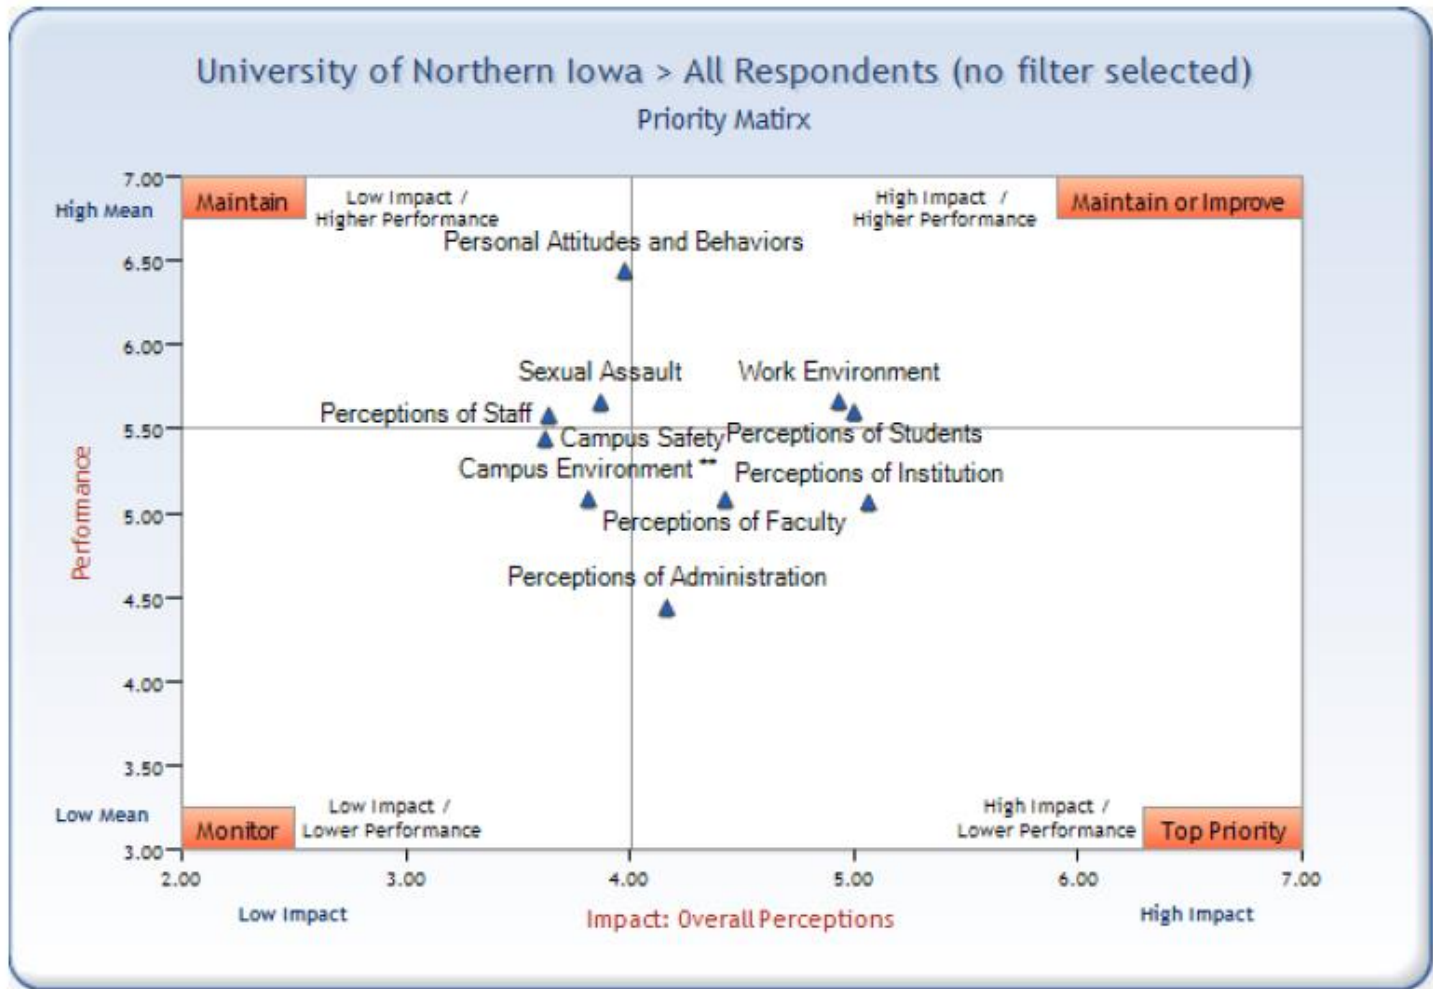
University of Northern Iowa > All Respondents (no filter selected)
Priority Matirx

Maintain
Low Impact / Higher Performance
High Impact / Higher Performance
Maintain or Improve

High Mean
7.00
6.50
6.00
5.50
5.00
4.50
4.00
3.50
3.00
Low Mean

Performance

Personal Attitudes and Behaviors
Sexual Assault
Work Environment
Perceptions of Staff
Campus Safety
Perceptions of Students
Campus Environment **
Perceptions of Institution
Perceptions of Faculty
Perceptions of Administration

Monitor
Low Impact / Lower Performance
High Impact / Lower Performance
Top Priority

2.00
3.00
4.00
5.00
6.00
7.00

Low Impact
Impact: Overall Perceptions
High Impact